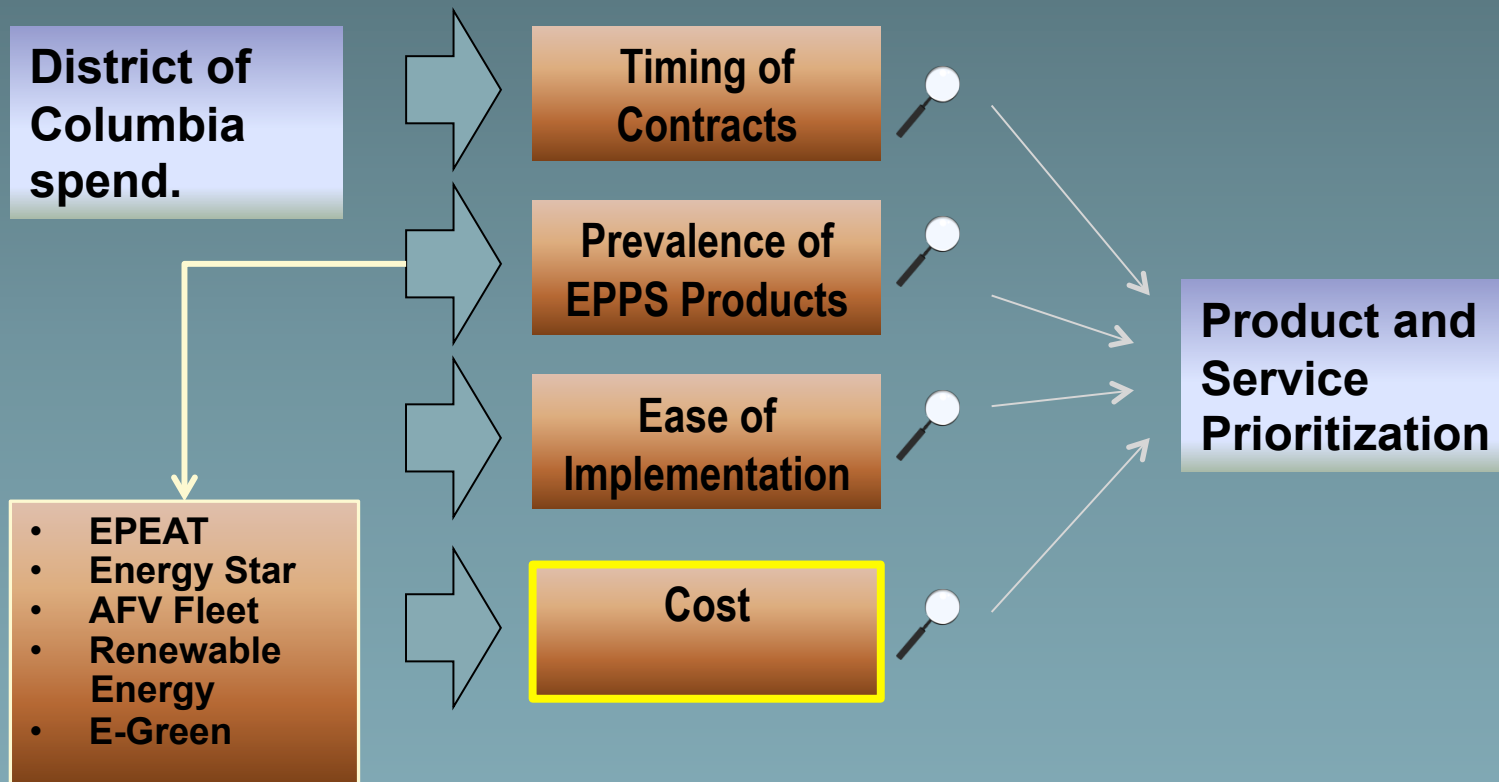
District of Columbia spend.

Timing of Contracts

Prevalence of EPPS Products

Ease of Implementation

Cost

Product and Service Prioritization

- EPEAT
- Energy Star
- AFV Fleet
- Renewable Energy
- E-Green